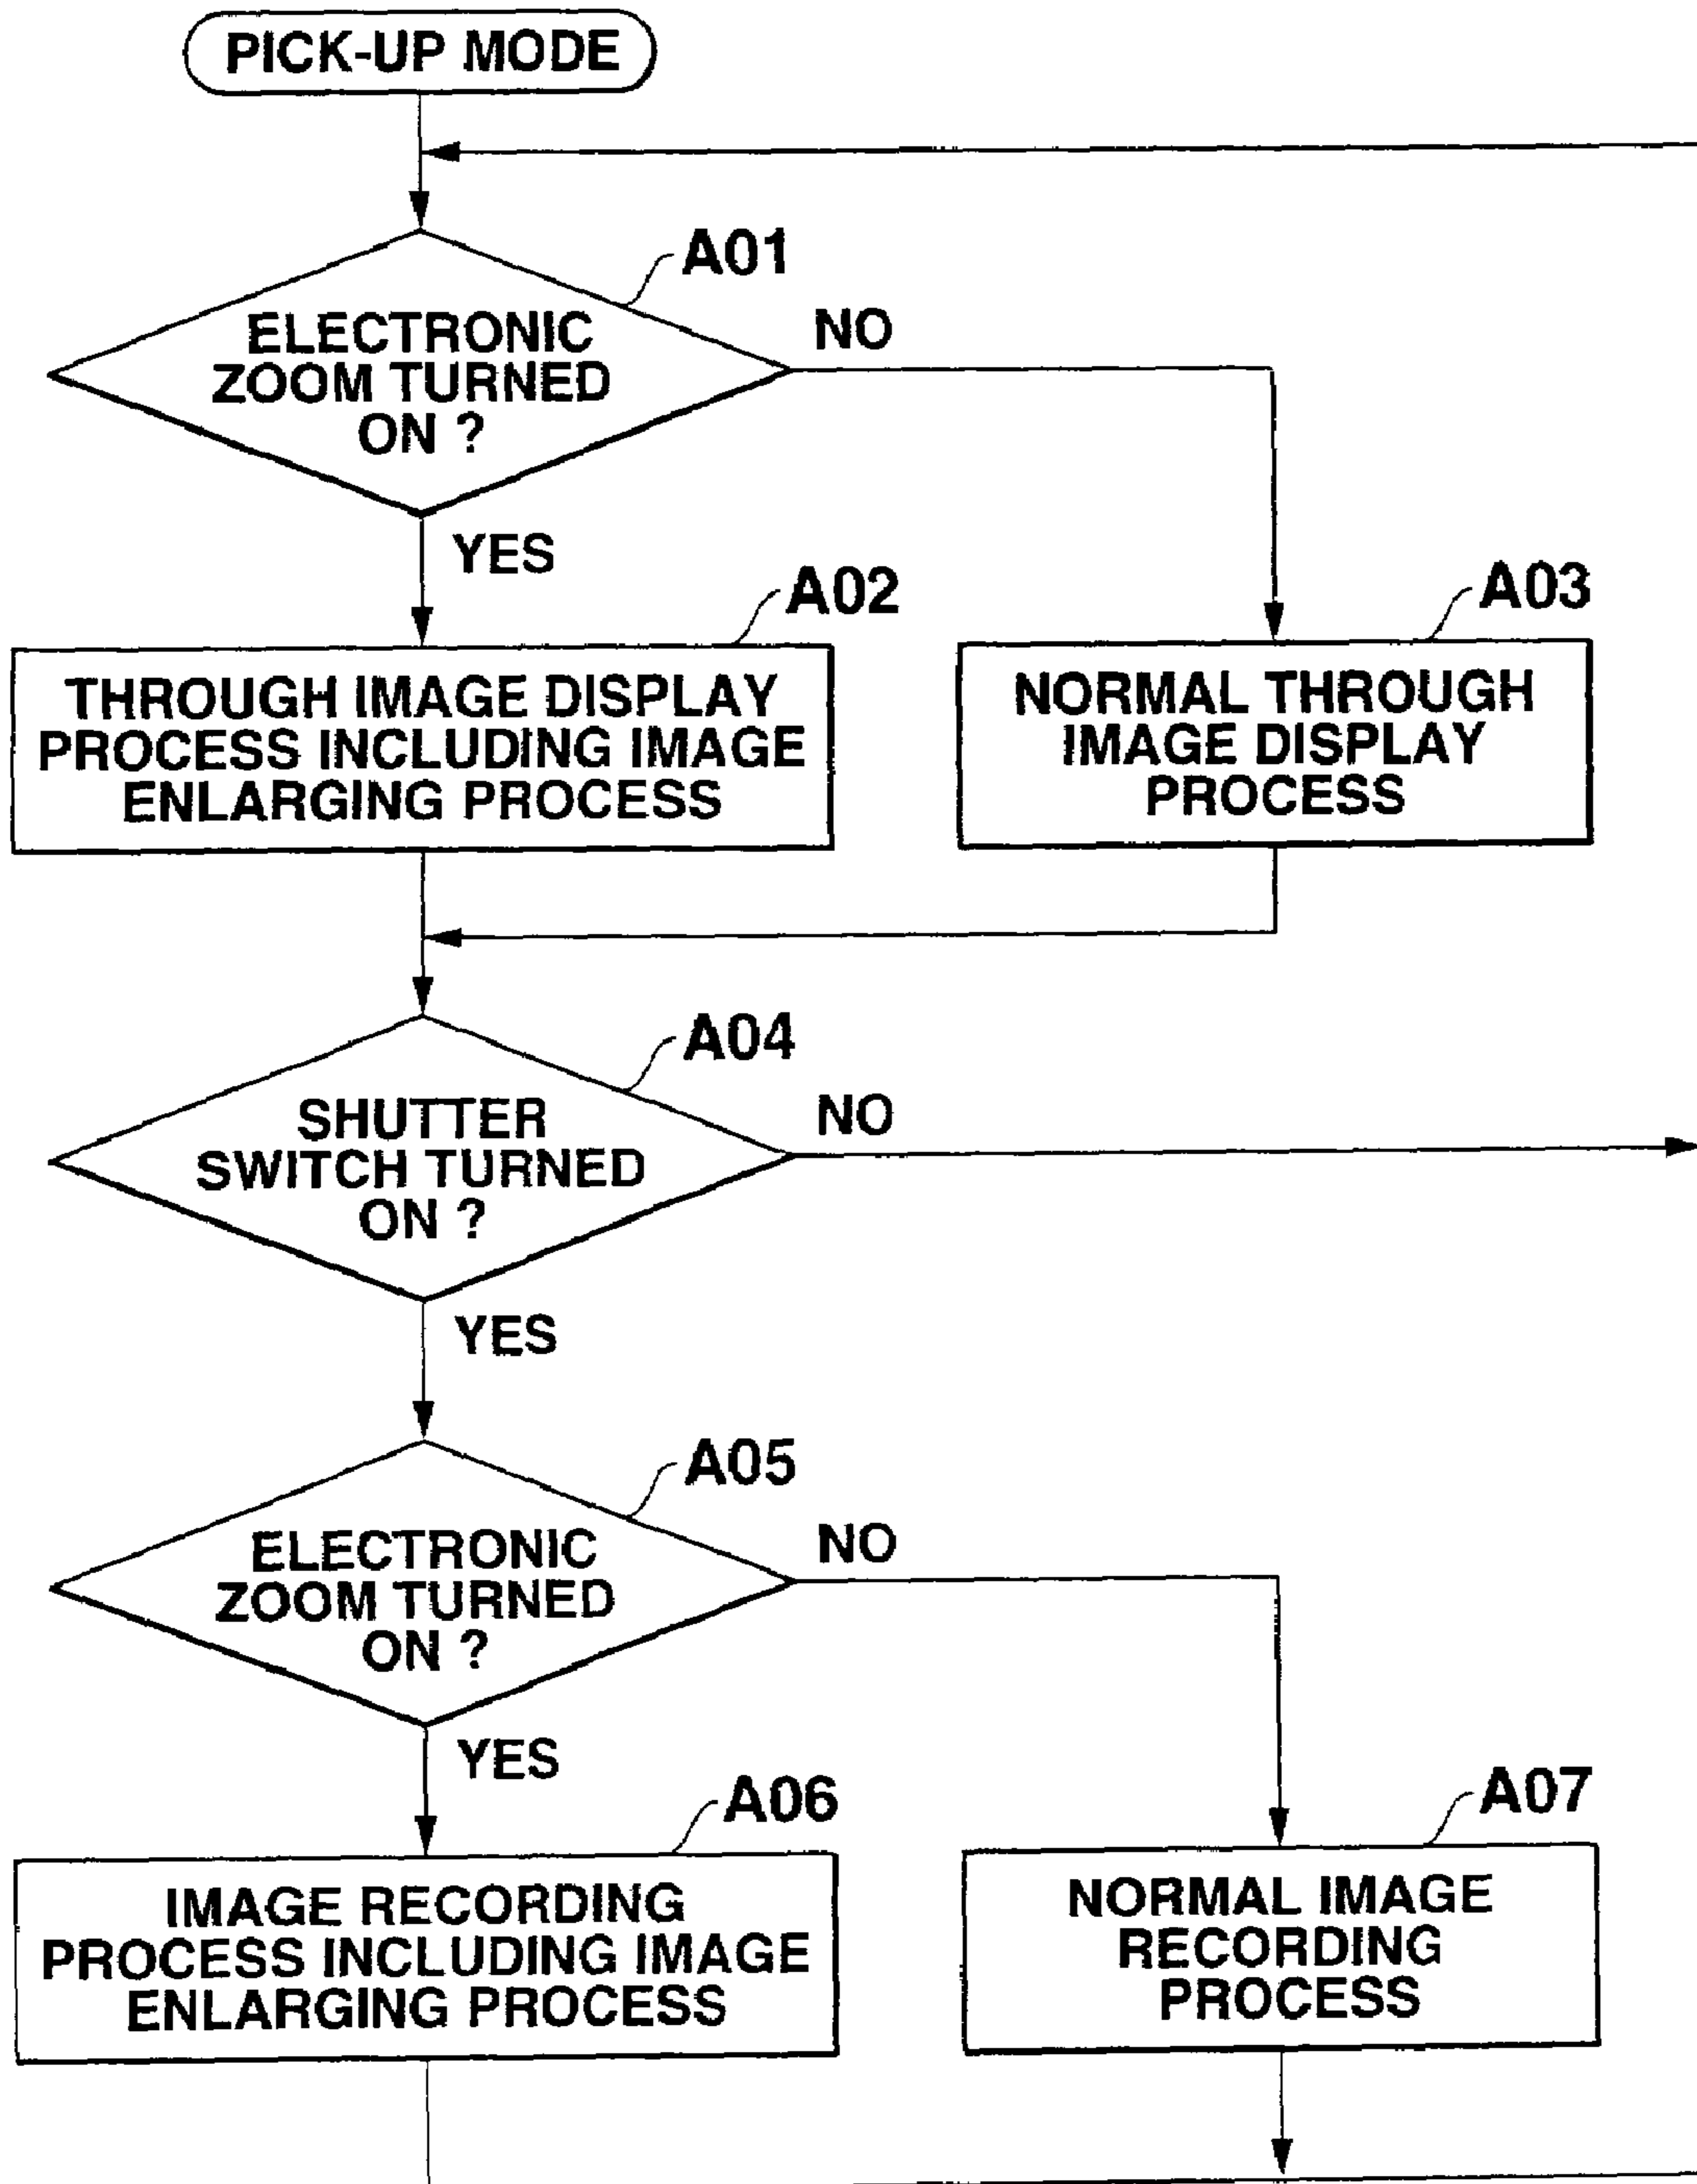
PICK-UP MODE

A01

ELECTRONIC ZOOM TURNED ON ?

NO

YES

A02

THROUGH IMAGE DISPLAY PROCESS INCLUDING IMAGE ENLARGING PROCESS

A03

NORMAL THROUGH IMAGE DISPLAY PROCESS

A04

SHUTTER SWITCH TURNED ON ?

NO

YES

A05

ELECTRONIC ZOOM TURNED ON ?

NO

YES

A06

IMAGE RECORDING PROCESS INCLUDING IMAGE ENLARGING PROCESS

A07

NORMAL IMAGE RECORDING PROCESS